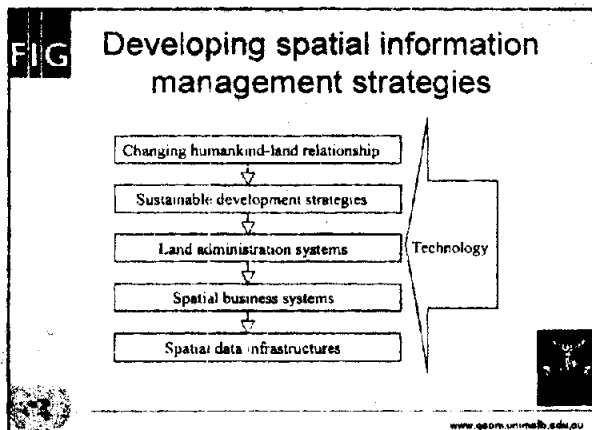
FIG

Developing spatial information management strategies

Changing humankind-land relationship

Sustainable development strategies

Land administration systems

Spatial business systems

Spatial data infrastructures

Technology

www.geom.unimelb.edu.au